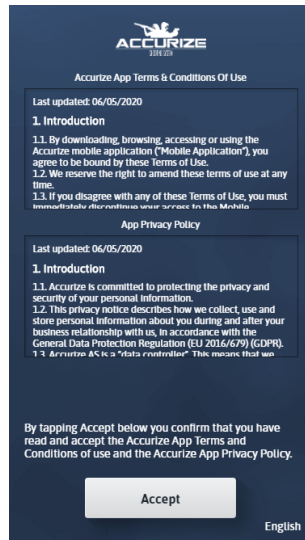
ACCURIZE

Accurize App Terms & Conditions Of Use

Last updated: 06/05/2020

1. Introduction

1.1. By downloading, browsing, accessing or using the Accurize mobile application ("Mobile Application"), you agree to be bound by these Terms of Use.
1.2. We reserve the right to amend these terms of use at any time.
1.3. If you disagree with any of these Terms of Use, you must immediately discontinue your access to the Mobile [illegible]

App Privacy Policy

Last updated: 06/05/2020

1. Introduction

1.1. Accurize is committed to protecting the privacy and security of your personal information.
1.2. This privacy notice describes how we collect, use and store personal information about you during and after your business relationship with us, in accordance with the General Data Protection Regulation (EU 2016/679) (GDPR).
1.3. Accurize AS is a "data controller". This means that we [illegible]

By tapping Accept below you confirm that you have read and accept the Accurize App Terms and Conditions of use and the Accurize App Privacy Policy.

Accept

English